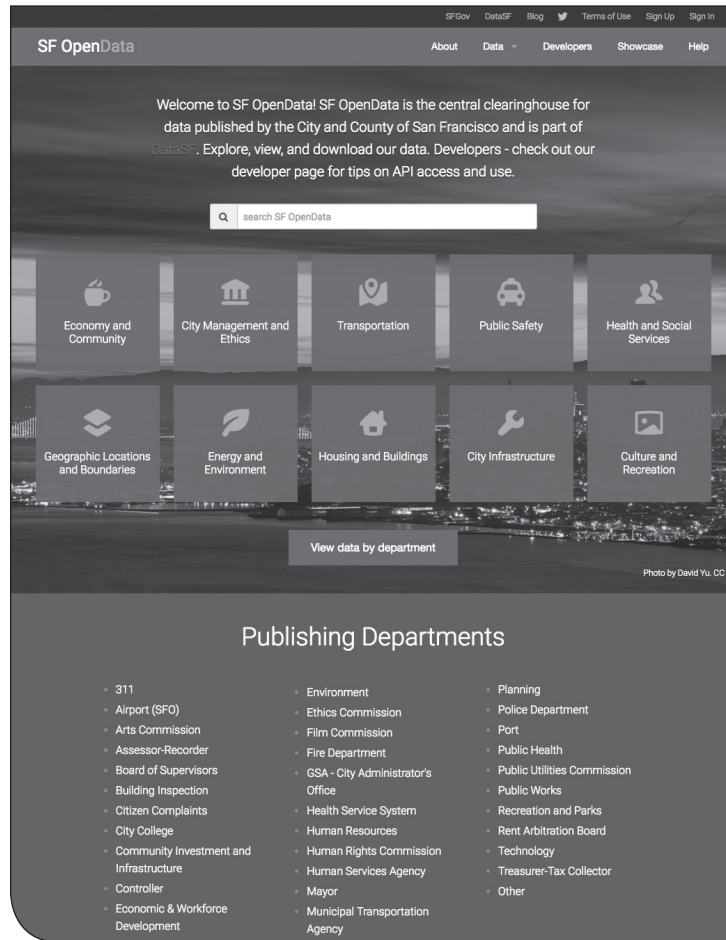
SFGov DataSF Blog Terms of Use Sign Up Sign In

SF OpenData

About Data Developers Showcase Help

Welcome to SF OpenData! SF OpenData is the central clearinghouse for data published by the City and County of San Francisco and is part of DataSF. Explore, view, and download our data. Developers - check out our developer page for tips on API access and use.

search SF OpenData

Economy and Community

City Management and Ethics

Transportation

Public Safety

Health and Social Services

Geographic Locations and Boundaries

Energy and Environment

Housing and Buildings

City Infrastructure

Culture and Recreation

View data by department

Photo by David Yu. CC

Publishing Departments

- 311
- Airport (SFO)
- Arts Commission
- Assessor-Recorder
- Board of Supervisors
- Building Inspection
- Citizen Complaints
- City College
- Community Investment and Infrastructure
- Controller
- Economic & Workforce Development

- Environment
- Ethics Commission
- Film Commission
- Fire Department
- GSA - City Administrator's Office
- Health Service System
- Human Resources
- Human Rights Commission
- Human Services Agency
- Mayor
- Municipal Transportation Agency

- Planning
- Police Department
- Port
- Public Health
- Public Utilities Commission
- Public Works
- Recreation and Parks
- Rent Arbitration Board
- Technology
- Treasurer-Tax Collector
- Other